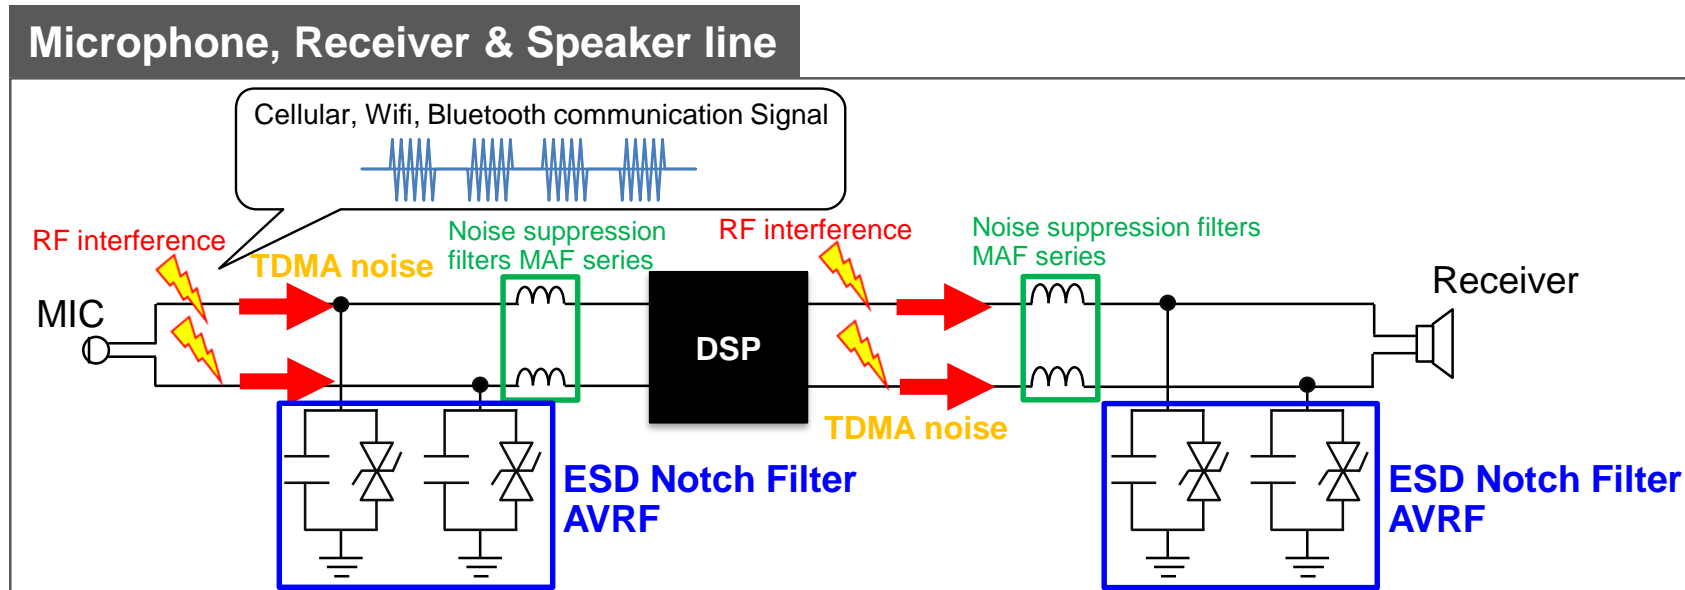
Microphone, Receiver & Speaker line

Cellular, Wifi, Bluetooth communication Signal

RF interference

TDMA noise

Noise suppression filters MAF series

RF interference

Noise suppression filters MAF series

Receiver

MIC

DSP

TDMA noise

ESD Notch Filter AVRF

ESD Notch Filter AVRF